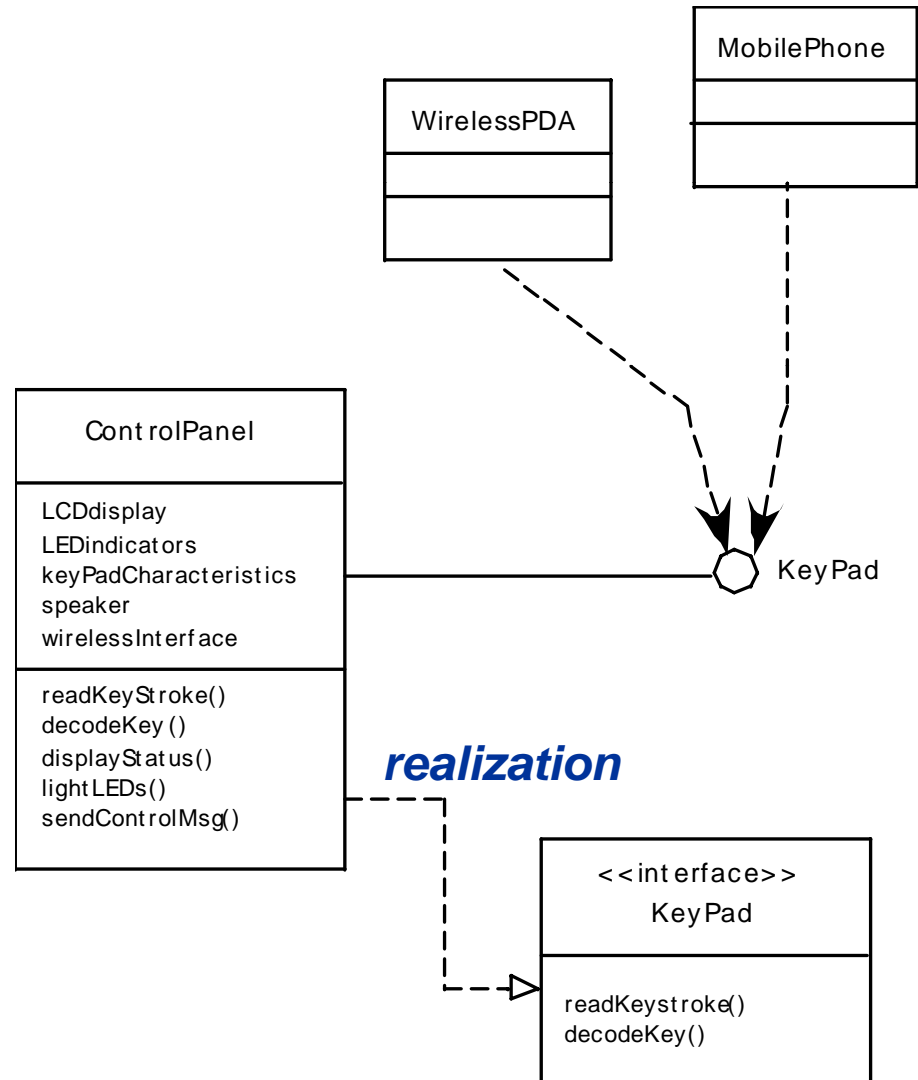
MobilePhone

WirelessPDA

ControlPanel

LCDdisplay
LEDindicators
keyPadCharacteristics
speaker
wirelessInterface

readKeyStroke()
decodeKey()
displayStatus()
lightLEDs()
sendControlMsg()

KeyPad

realization

<<interface>>
KeyPad

readKeystroke()
decodeKey()